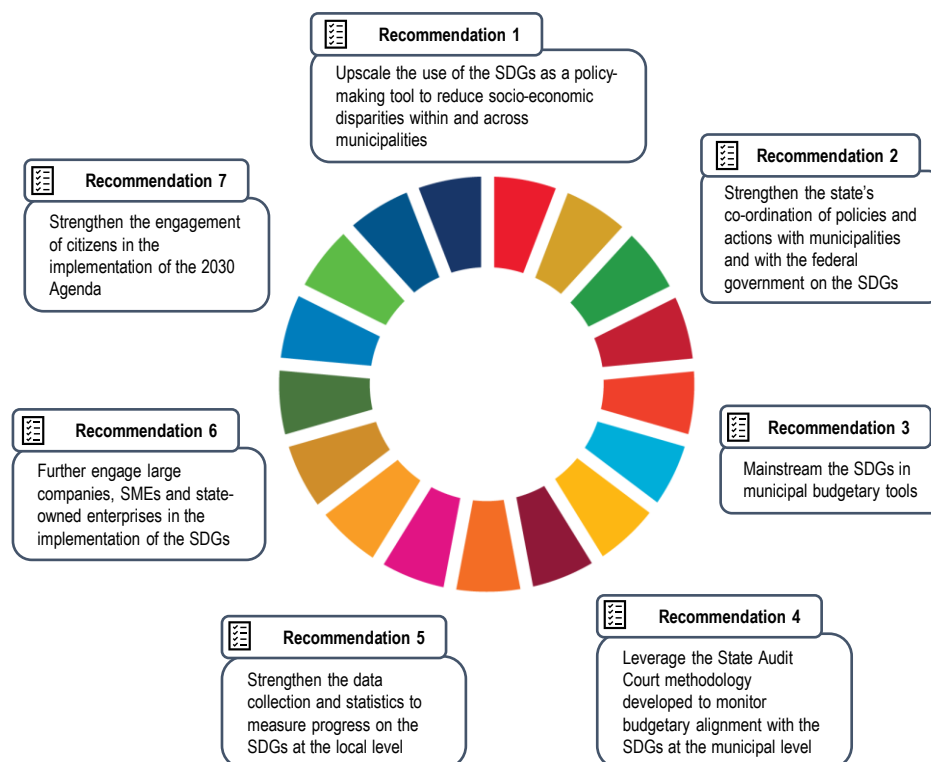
Recommendation 1

Upscale the use of the SDGs as a policy-making tool to reduce socio-economic disparities within and across municipalities

Recommendation 2

Strengthen the state's co-ordination of policies and actions with municipalities and with the federal government on the SDGs

Recommendation 3

Mainstream the SDGs in municipal budgetary tools

Recommendation 4

Leverage the State Audit Court methodology developed to monitor budgetary alignment with the SDGs at the municipal level

Recommendation 5

Strengthen the data collection and statistics to measure progress on the SDGs at the local level

Recommendation 6

Further engage large companies, SMEs and state-owned enterprises in the implementation of the SDGs

Recommendation 7

Strengthen the engagement of citizens in the implementation of the 2030 Agenda